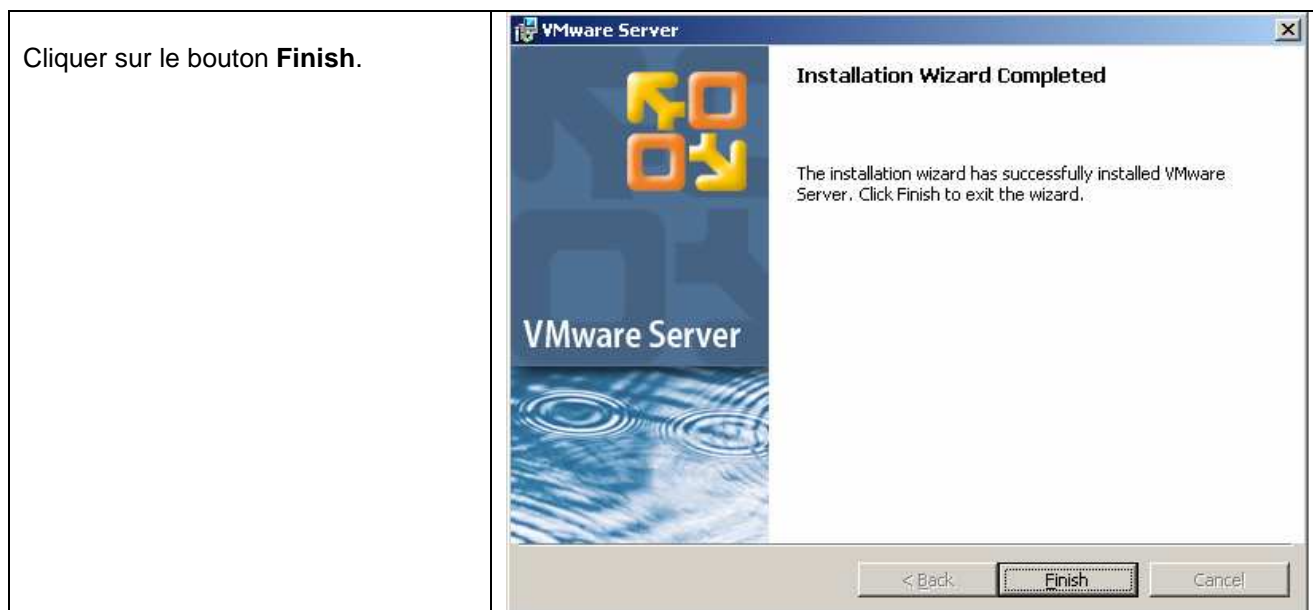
Cliquer sur le bouton **Finish**.

VMware Server

Installation Wizard Completed

The installation wizard has successfully installed VMware Server. Click Finish to exit the wizard.

VMware Server

< Back

Finish

Cancel